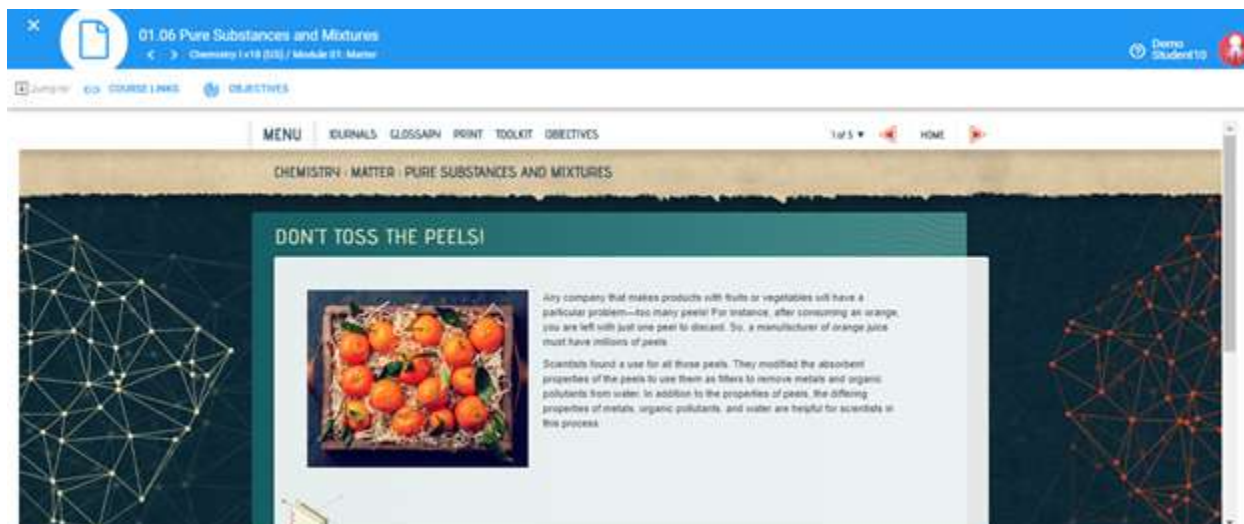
×

01.06 Pure Substances and Mixtures

< > Chemistry 1 v18 (SS) / Module 01: Matter

Demo Student10

Jump to: COURSE LINKS OBJECTIVES

MENU JOURNALS GLOSSARY PRINT TOOLKIT OBJECTIVES 1 of 5 ▼ HOME

CHEMISTRY · MATTER · PURE SUBSTANCES AND MIXTURES

DON'T TOSS THE PEELS!

Any company that makes products with fruits or vegetables will have a particular problem—too many peels! For instance, after consuming an orange, you are left with just one peel to discard. So, a manufacturer of orange juice must have millions of peels.

Scientists found a use for all those peels. They modified the absorbent properties of the peels to use them as filters to remove metals and organic pollutants from water. In addition to the properties of peels, the differing properties of metals, organic pollutants, and water are helpful for scientists in this process.